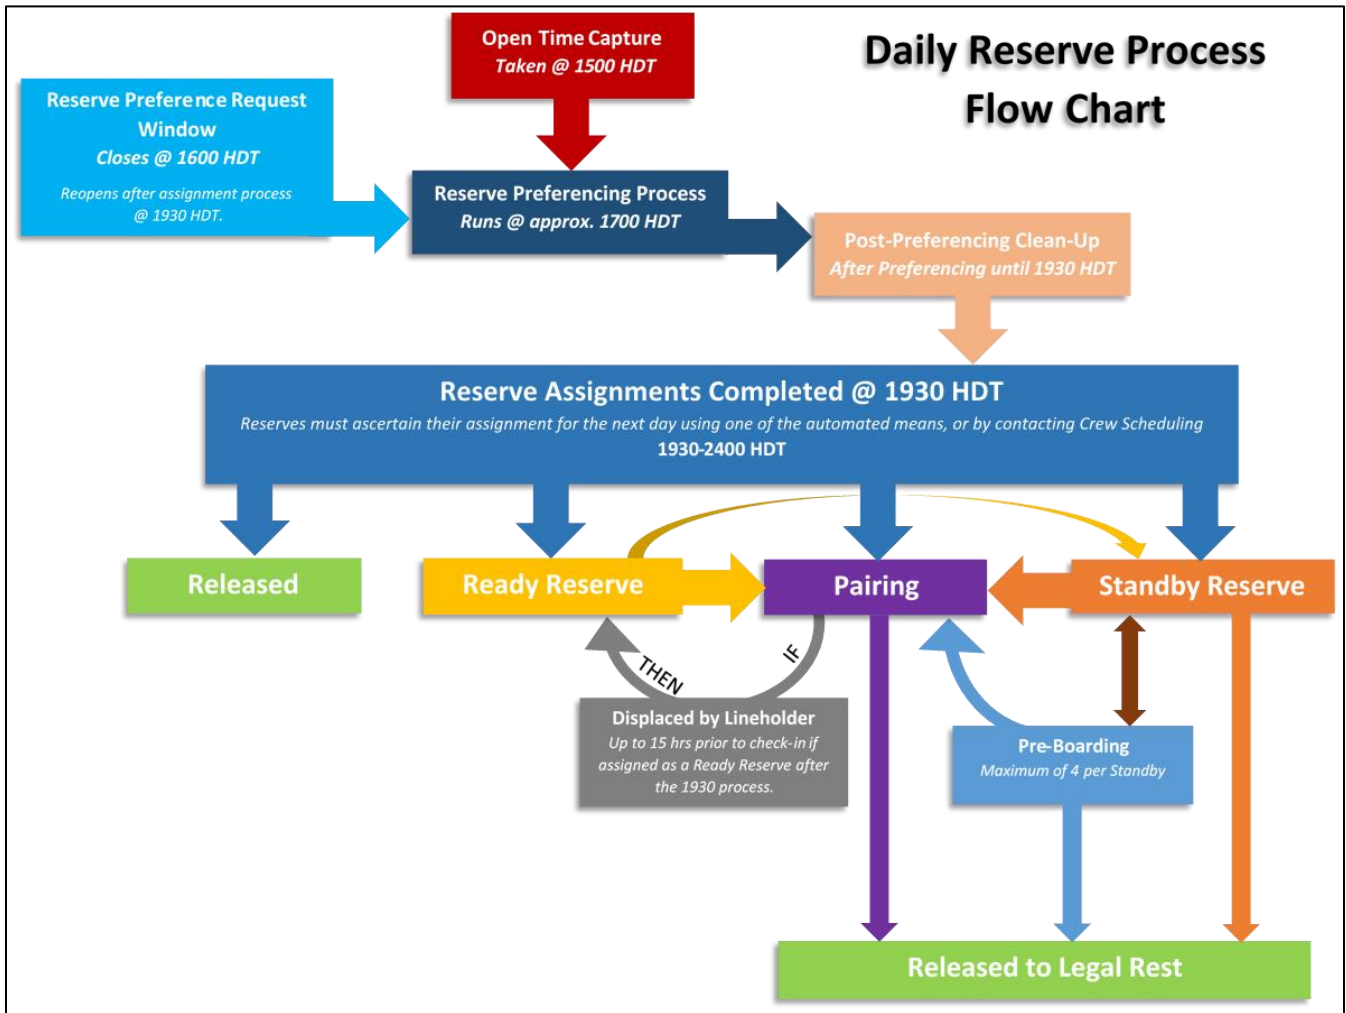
Daily Reserve Process Flow Chart

Open Time Capture
Taken @ 1500 HDT

Reserve Preference Request Window
Closes @ 1600 HDT
Reopens after assignment process @ 1930 HDT.

Reserve Preferencing Process
Runs @ approx. 1700 HDT

Post-Preferencing Clean-Up
After Preferencing until 1930 HDT

Reserve Assignments Completed @ 1930 HDT
Reserves must ascertain their assignment for the next day using one of the automated means, or by contacting Crew Scheduling
1930-2400 HDT

Released

Ready Reserve

Pairing

Standby Reserve

THEN

IF

Displaced by Lineholder
Up to 15 hrs prior to check-in if assigned as a Ready Reserve after the 1930 process.

Pre-Boarding
Maximum of 4 per Standby

Released to Legal Rest